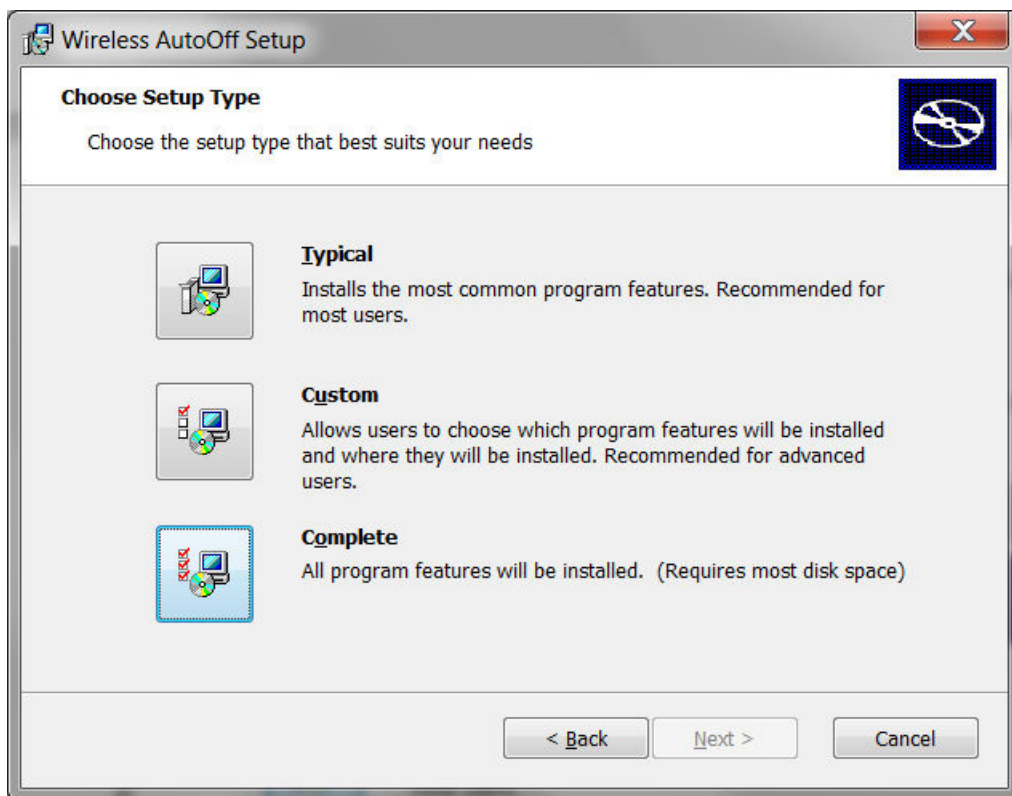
Wireless AutoOff Setup

Choose Setup Type

Choose the setup type that best suits your needs

Typical

Installs the most common program features. Recommended for most users.

Custom

Allows users to choose which program features will be installed and where they will be installed. Recommended for advanced users.

Complete

All program features will be installed. (Requires most disk space)

< Back

Next >

Cancel